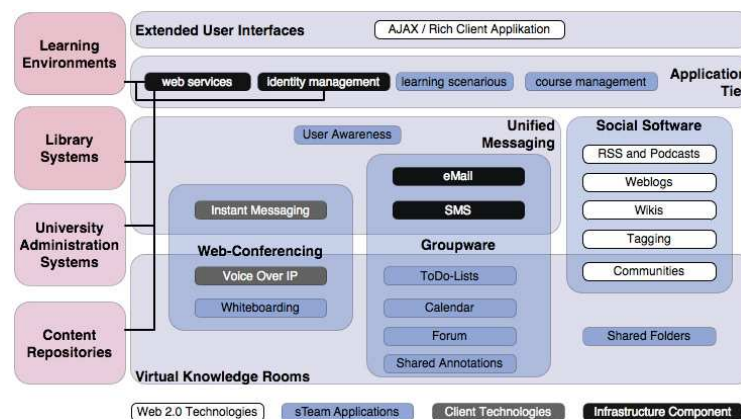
Learning Environments

Library Systems

University Administration Systems

Content Repositories

Extended User Interfaces

AJAX / Rich Client Applikation

web services

identity management

learning scenarious

course management

Application Tie

User Awareness

Unified Messaging

Social Software

RSS and Podcasts

Weblogs

Wikis

Tagging

Communities

eMail

SMS

Instant Messaging

Web-Conferencing

Voice Over IP

Whiteboarding

Groupware

ToDo-Lists

Calendar

Forum

Shared Annotations

Shared Folders

Virtual Knowledge Rooms

Web 2.0 Technologies

sTeam Applications

Client Technologies

Infrastructure Component